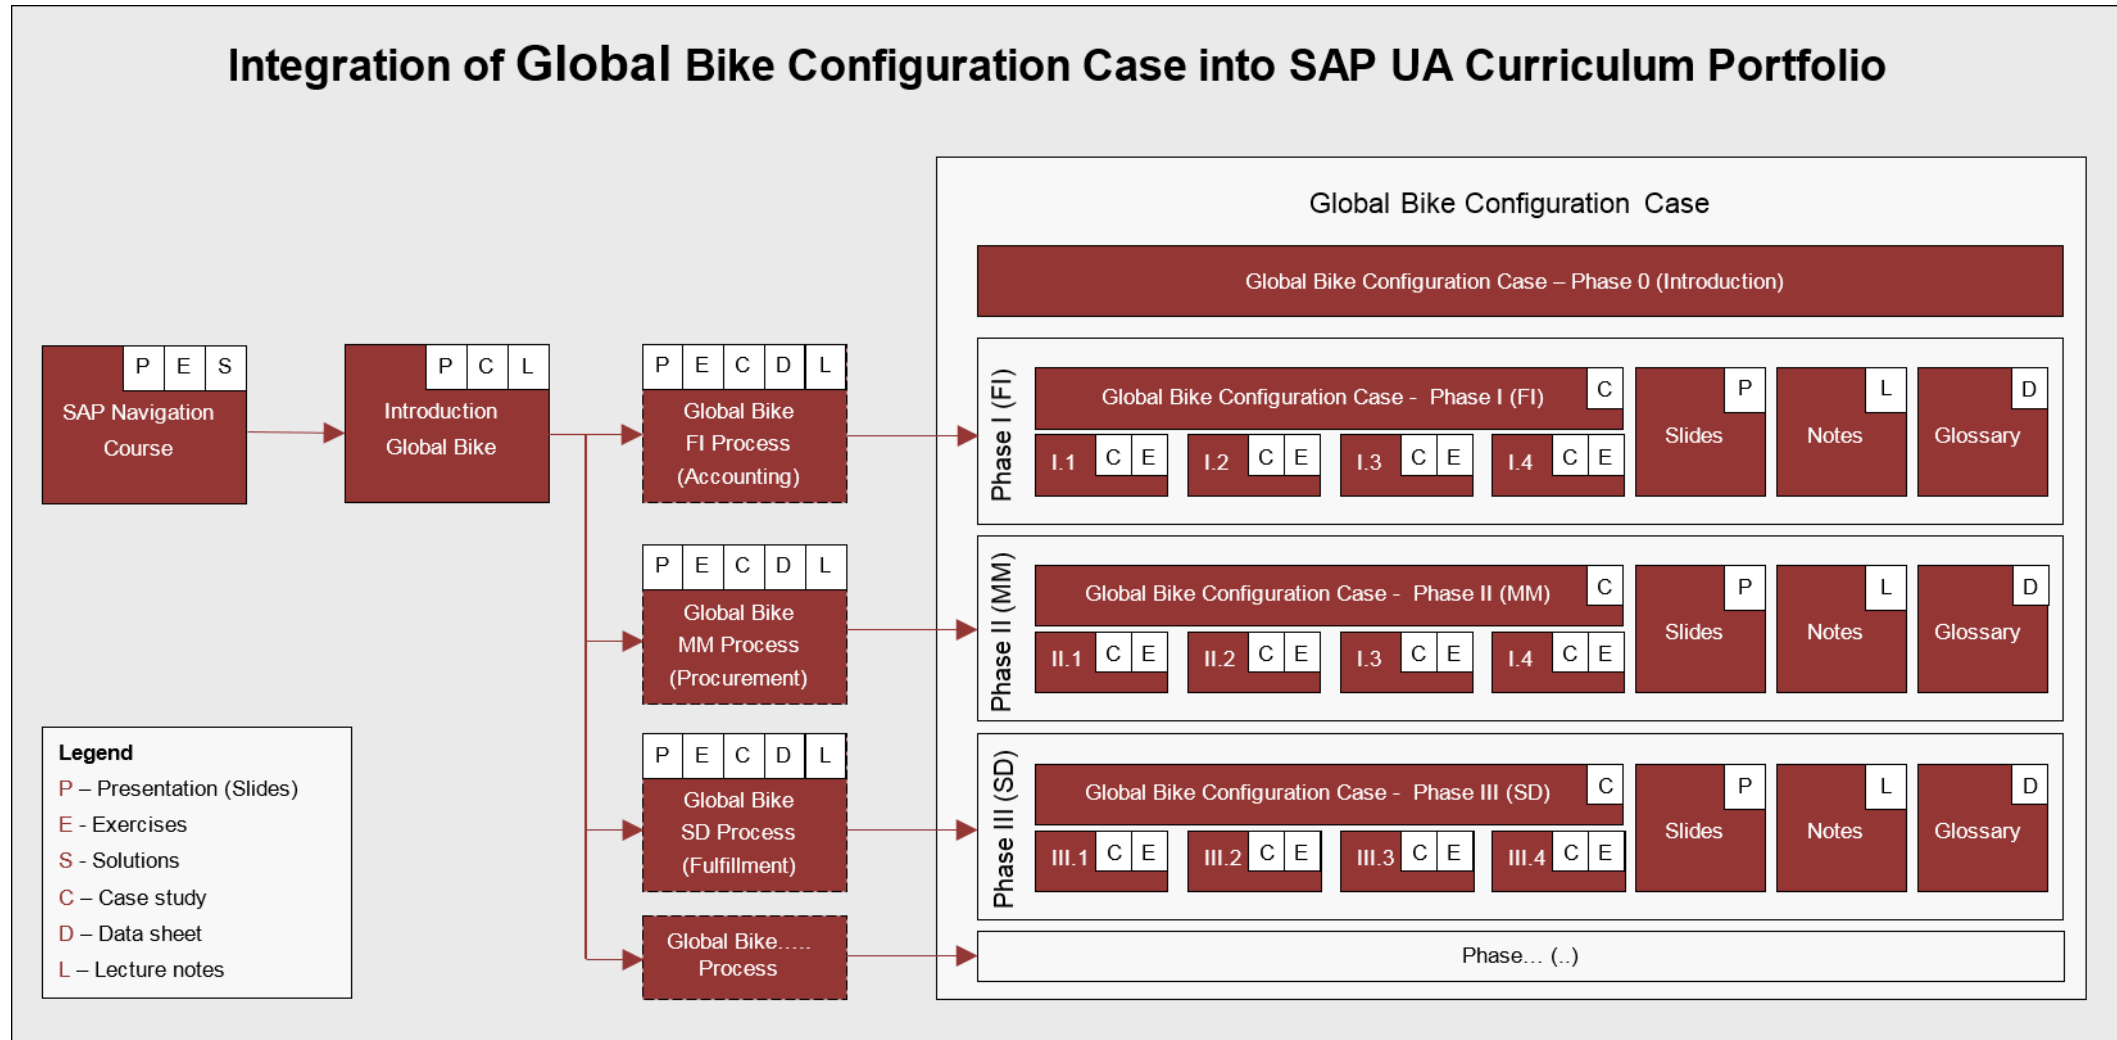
Integration of Global Bike Configuration Case into SAP UA Curriculum Portfolio

P E S
SAP Navigation Course

P C L
Introduction Global Bike

P E C D L
Global Bike FI Process (Accounting)

P E C D L
Global Bike MM Process (Procurement)

P E C D L
Global Bike SD Process (Fulfillment)

Global Bike….. Process

Legend
P – Presentation (Slides)
E - Exercises
S - Solutions
C – Case study
D – Data sheet
L – Lecture notes

Global Bike Configuration Case

Global Bike Configuration Case – Phase 0 (Introduction)

Phase I (FI)
Global Bike Configuration Case - Phase I (FI) C
I.1 C E
I.2 C E
I.3 C E
I.4 C E
P Slides
L Notes
D Glossary

Phase II (MM)
Global Bike Configuration Case - Phase II (MM) C
II.1 C E
II.2 C E
I.3 C E
I.4 C E
P Slides
L Notes
D Glossary

Phase III (SD)
Global Bike Configuration Case - Phase III (SD) C
III.1 C E
III.2 C E
III.3 C E
III.4 C E
P Slides
L Notes
D Glossary

Phase… (..)